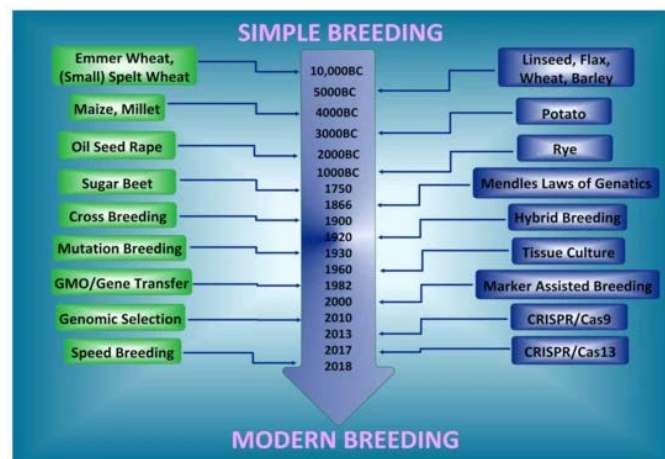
SIMPLE BREEDING

Emmer Wheat, (Small) Spelt Wheat

Maize, Millet

Oil Seed Rape

Sugar Beet

Cross Breeding

Mutation Breeding

GMO/Gene Transfer

Genomic Selection

Speed Breeding

10,000BC
5000BC
4000BC
3000BC
2000BC
1000BC
1750
1866
1900
1920
1930
1960
1982
2000
2010
2013
2017
2018

Linseed, Flax, Wheat, Barley

Potato

Rye

Mendles Laws of Genatics

Hybrid Breeding

Tissue Culture

Marker Assisted Breeding

CRISPR/Cas9

CRISPR/Cas13

MODERN BREEDING